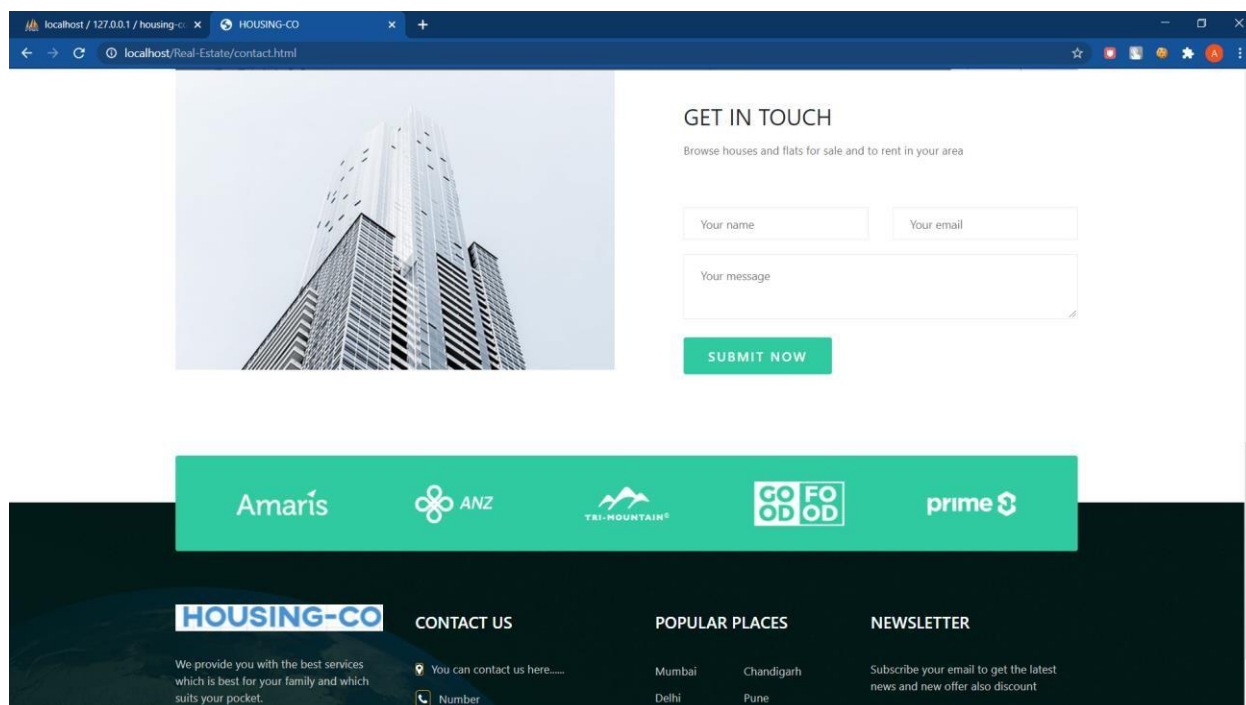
localhost / 127.0.0.1 / housing-c ×
HOUSING-CO ×
+
localhost/Real-Estate/contact.html

GET IN TOUCH

Browse houses and flats for sale and to rent in your area

Your name

Your email

Your message

SUBMIT NOW

Amarís

ANZ

TRI-MOUNTAIN

GO OD FO OD

prime

HOUSING-CO

We provide you with the best services which is best for your family and which suits your pocket.

CONTACT US

You can contact us here......

Number

POPULAR PLACES

Mumbai

Chandigarh

Delhi

Pune

NEWSLETTER

Subscribe your email to get the latest news and new offer also discount